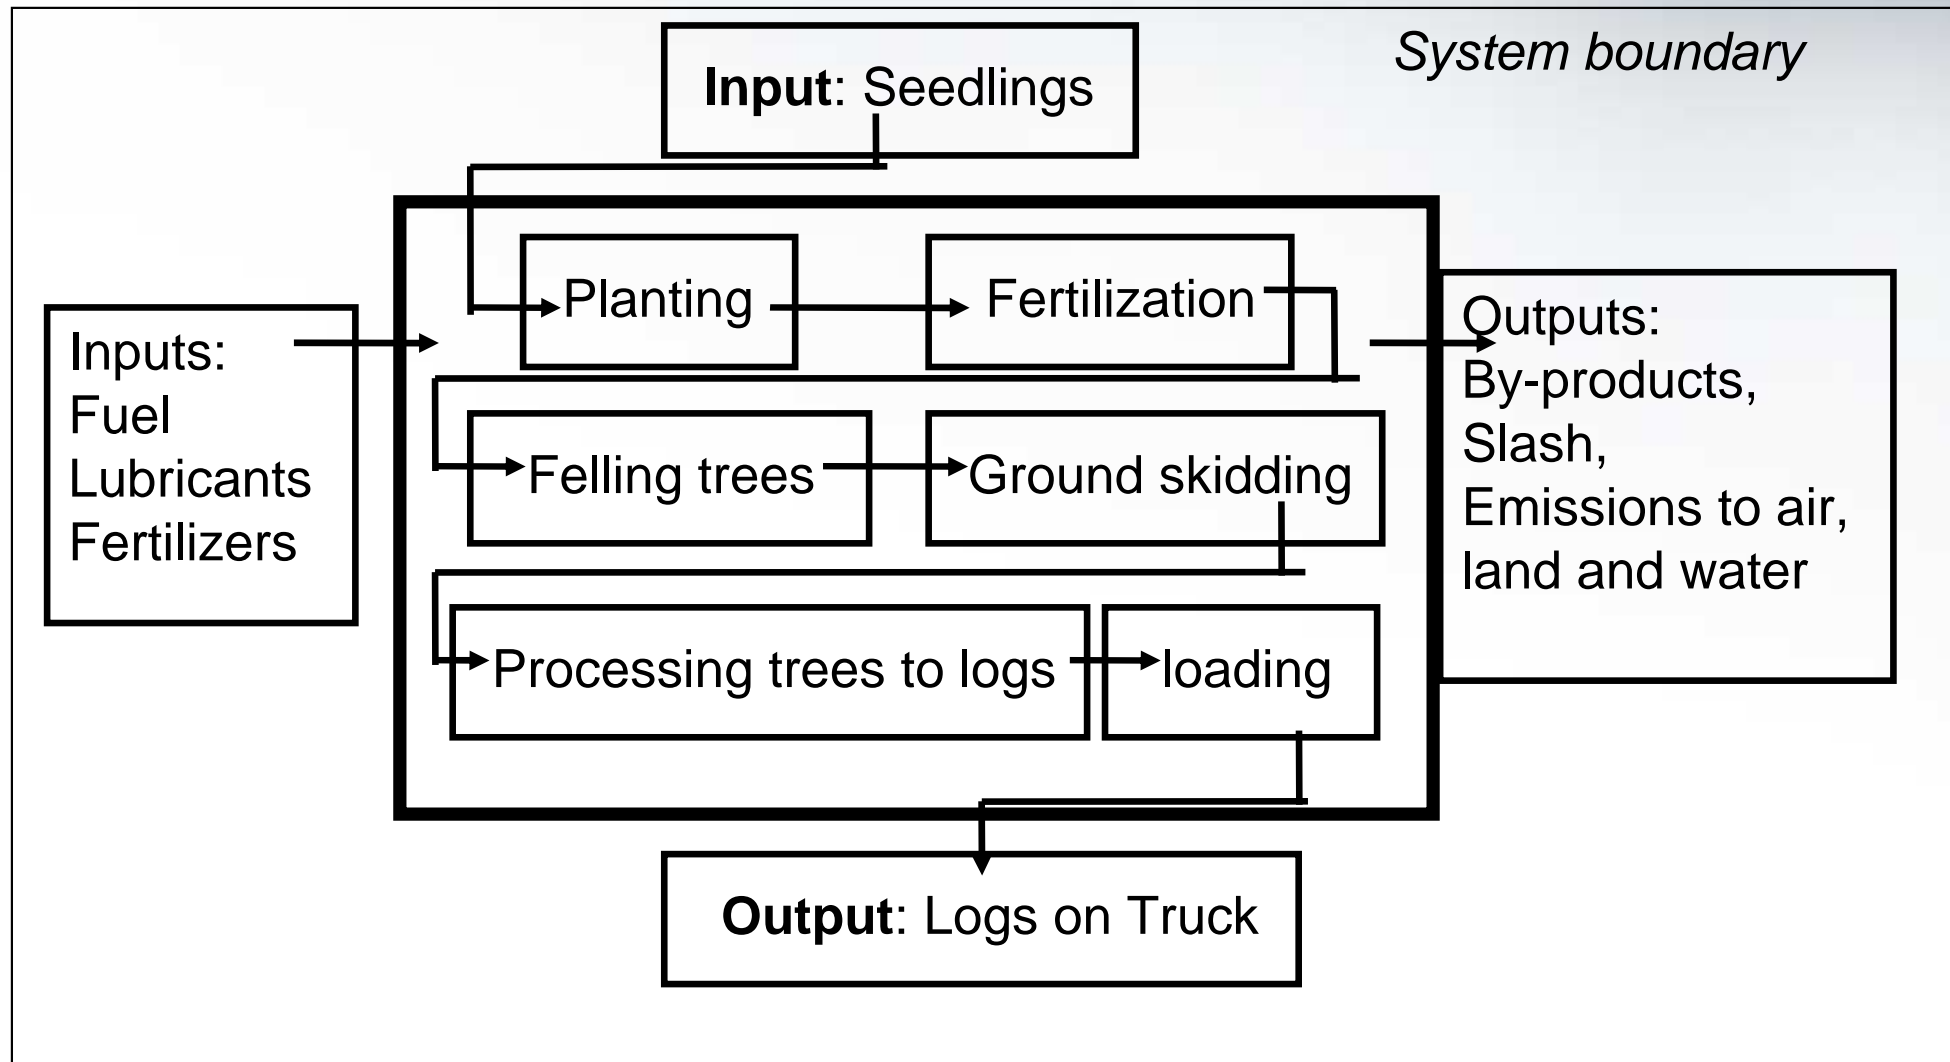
System boundary

**Input**: Seedlings

Inputs:
Fuel
Lubricants
Fertilizers

Planting

Fertilization

Felling trees

Ground skidding

Processing trees to logs

loading

Outputs:
By-products,
Slash,
Emissions to air, land and water

**Output**: Logs on Truck